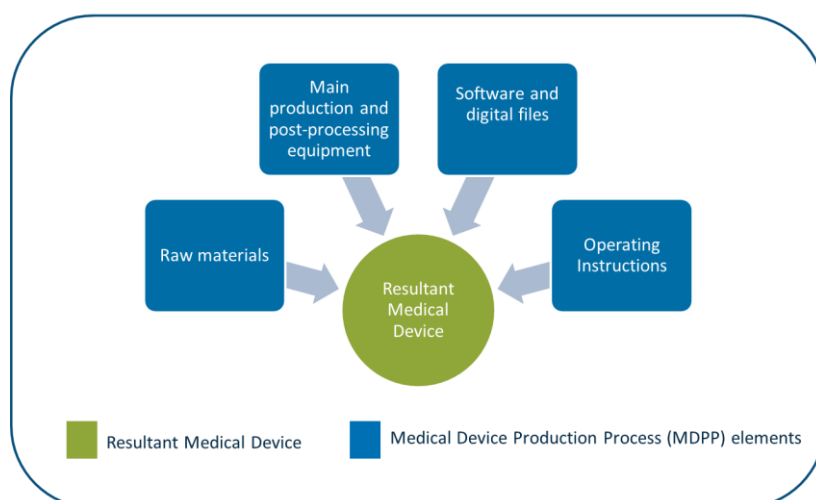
Main production and post-processing equipment

Software and digital files

Raw materials

Operating Instructions

Resultant Medical Device

Resultant Medical Device

Medical Device Production Process (MDPP) elements